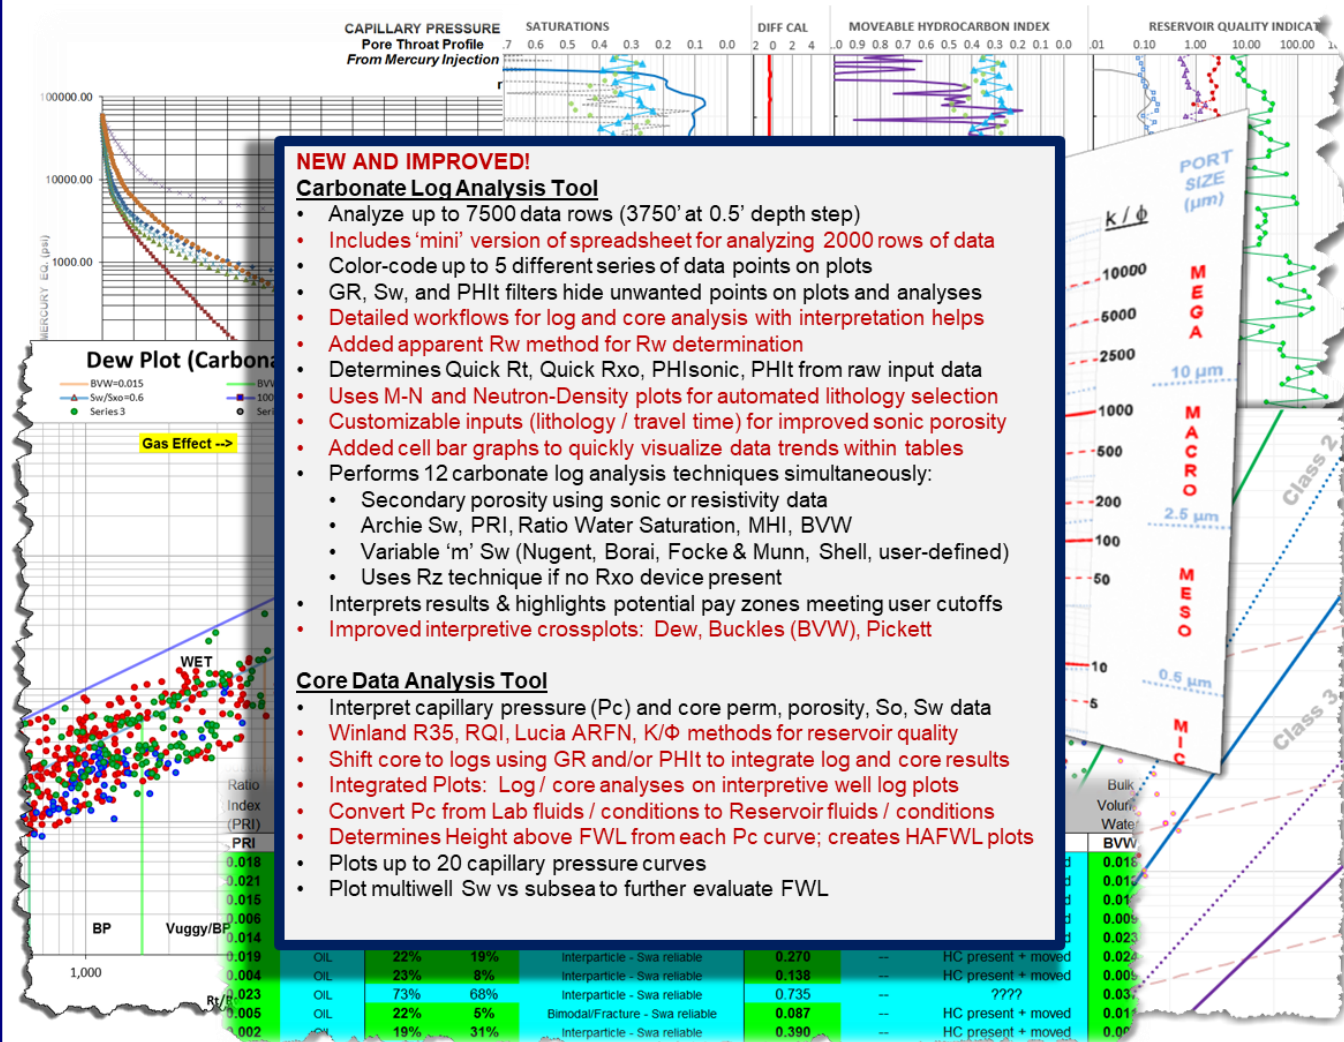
CAPILLARY PRESSURE
Pore Throat Profile
From Mercury Injection

SATURATIONS
.7 0.6 0.5 0.4 0.3 0.2 0.1 0.0

DIFF CAL
2 0 2 4

MOVEABLE HYDROCARBON INDEX
.0 0.9 0.8 0.7 0.6 0.5 0.4 0.3 0.2 0.1 0.0

RESERVOIR QUALITY INDICAT
.01 0.10 1.00 10.00 100.00

100000.00
10000.00
1000.00
MERCURY EQ. (psi)

Dew Plot (Carbona
BVW=0.015
Sw/Sxo=0.6
Series 3
Gas Effect -->
WET
BP
Vuggy/BP
1,000
Rt/R
Ratio
Index
(PRI)
PRI
0.018
0.021
0.015
0.006
0.014
0.019
0.004
0.023
0.005
0.002

NEW AND IMPROVED!
Carbonate Log Analysis Tool
• Analyze up to 7500 data rows (3750' at 0.5' depth step)
• Includes 'mini' version of spreadsheet for analyzing 2000 rows of data
• Color-code up to 5 different series of data points on plots
• GR, Sw, and PHIt filters hide unwanted points on plots and analyses
• Detailed workflows for log and core analysis with interpretation helps
• Added apparent Rw method for Rw determination
• Determines Quick Rt, Quick Rxo, PHIsonic, PHIt from raw input data
• Uses M-N and Neutron-Density plots for automated lithology selection
• Customizable inputs (lithology / travel time) for improved sonic porosity
• Added cell bar graphs to quickly visualize data trends within tables
• Performs 12 carbonate log analysis techniques simultaneously:
• Secondary porosity using sonic or resistivity data
• Archie Sw, PRI, Ratio Water Saturation, MHI, BVW
• Variable 'm' Sw (Nugent, Borai, Focke & Munn, Shell, user-defined)
• Uses Rz technique if no Rxo device present
• Interprets results & highlights potential pay zones meeting user cutoffs
• Improved interpretive crossplots: Dew, Buckles (BVW), Pickett

Core Data Analysis Tool
• Interpret capillary pressure (Pc) and core perm, porosity, So, Sw data
• Winland R35, RQI, Lucia ARFN, K/Φ methods for reservoir quality
• Shift core to logs using GR and/or PHIt to integrate log and core results
• Integrated Plots: Log / core analyses on interpretive well log plots
• Convert Pc from Lab fluids / conditions to Reservoir fluids / conditions
• Determines Height above FWL from each Pc curve; creates HAFWL plots
• Plots up to 20 capillary pressure curves
• Plot multiwell Sw vs subsea to further evaluate FWL

k / φ
10000
5000
2500
1000
500
200
100
50
10
5
PORT SIZE (μm)
MEGA
10 μm
MACRO
2.5 μm
MESO
0.5 μm
MIC
Class 2
Class 3
Bulk
Volum
Wate
BVW
0.018
0.012
0.01
0.009
0.023
0.024
0.009
0.037
0.01
0.00

| OIL | 22% | 19% | Interparticle - Swa reliable | 0.270 | -- | HC present + moved |
| OIL | 23% | 8% | Interparticle - Swa reliable | 0.138 | -- | HC present + moved |
| OIL | 73% | 68% | Interparticle - Swa reliable | 0.735 | -- | ???? |
| OIL | 22% | 5% | Bimodal/Fracture - Swa reliable | 0.087 | -- | HC present + moved |
| OIL | 19% | 31% | Interparticle - Swa reliable | 0.390 | -- | HC present + moved |